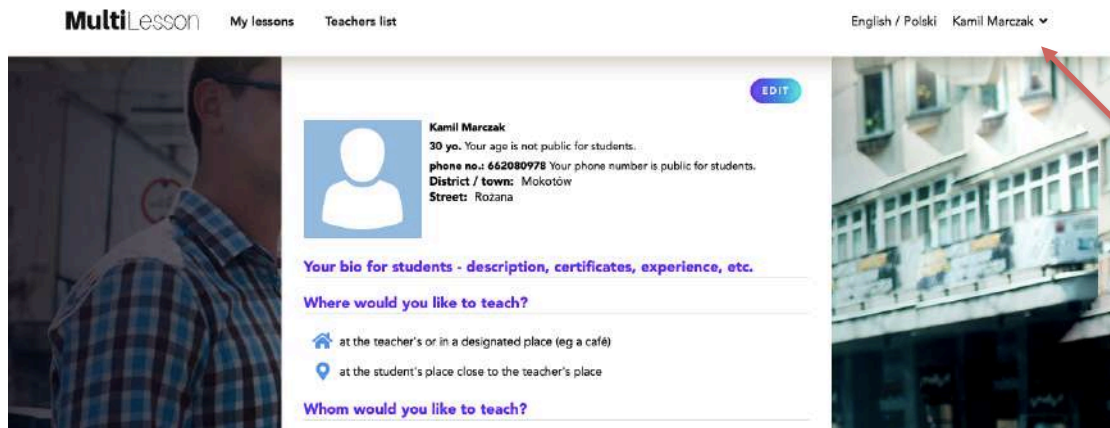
MultiLesson My lessons Teachers list

English / Polski Kamil Marczak

EDIT

Kamil Marczak
30 yo. Your age is not public for students.
phone no.: 662080978 Your phone number is public for students.
District / town: Mokotów
Street: Rozana

Your bio for students - description, certificates, experience, etc.

Where would you like to teach?

at the teacher's or in a designated place (eg a café)

at the student's place close to the teacher's place

Whom would you like to teach?